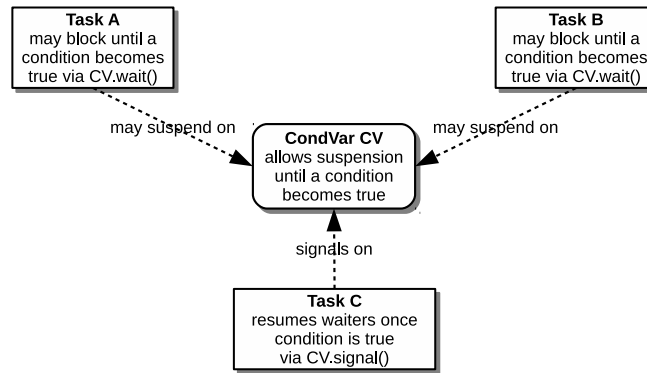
Task A
may block until a condition becomes true via CV.wait()

Task B
may block until a condition becomes true via CV.wait()

may suspend on

may suspend on

CondVar CV
allows suspension until a condition becomes true

signals on

Task C
resumes waiters once condition is true via CV.signal()